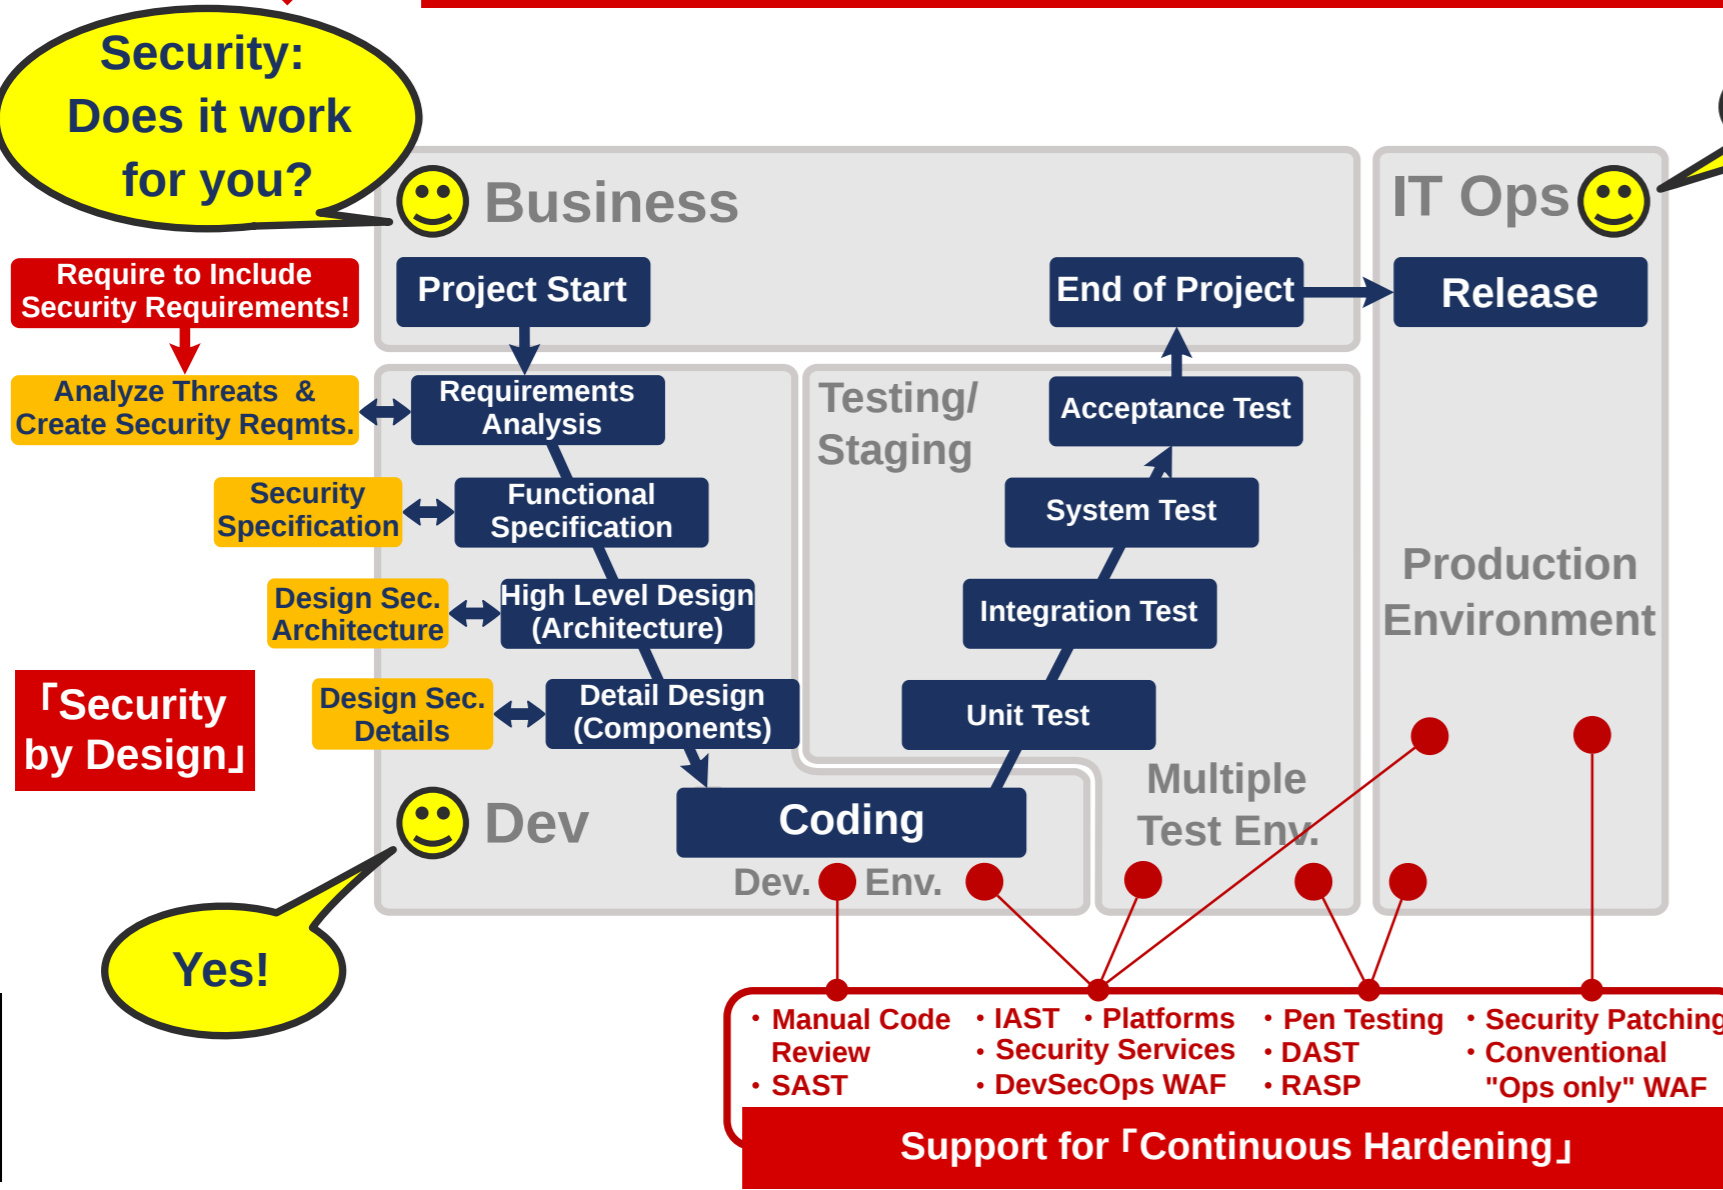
Security: Does it work for you?

Business

IT Ops

Require to Include Security Requirements!

Project Start

End of Project

Release

Analyze Threats & Create Security Reqmts.

Requirements Analysis

Testing/ Staging

Acceptance Test

Security Specification

Functional Specification

System Test

Production Environment

Design Sec. Architecture

High Level Design (Architecture)

Integration Test

「Security by Design」

Design Sec. Details

Detail Design (Components)

Unit Test

Multiple Test Env.

Dev

Coding

Dev. Env.

Yes!

• Manual Code Review
• SAST

• IAST
• Security Services
• DevSecOps WAF

• Platforms

• Pen Testing
• DAST
• RASP

• Security Patching
• Conventional "Ops only" WAF

Support for「Continuous Hardening」